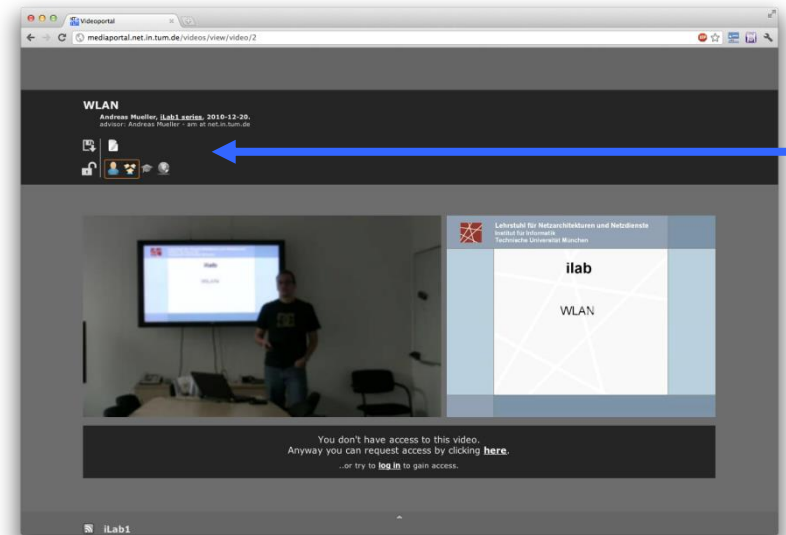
Videoportal

mediaportal.net.in.tum.de/videos/view/video/2

WLAN

Andreas Mueller, iLab1 series, 2010-12-20.
advisor: Andreas Mueller - am at net.in.tum.de

Lehrstuhl für Netzarchitekturen und Netzdienste
Institut für Informatik
Technische Universität München

ilab

WLAN

You don't have access to this video.
Anyway you can request access by clicking here.
..or try to log in to gain access.

iLab1